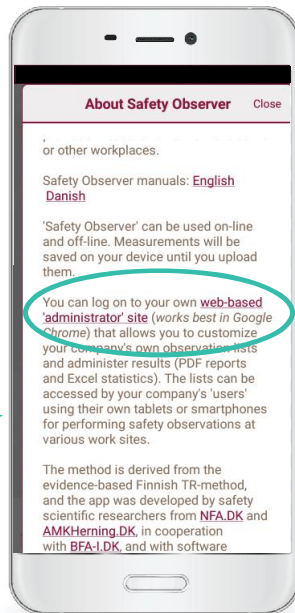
About Safety Observer

Close

or other workplaces.

Safety Observer manuals: English Danish

'Safety Observer' can be used on-line and off-line. Measurements will be saved on your device until you upload them.

You can log on to your own web-based 'administrator' site (works best in Google Chrome) that allows you to customize your company's own observation lists and administer results (PDF reports and Excel statistics). The lists can be accessed by your company's 'users' using their own tablets or smartphones for performing safety observations at various work sites.

The method is derived from the evidence-based Finnish TR-method, and the app was developed by safety scientific researchers from NFA.DK and AMKHerning.DK, in cooperation with BFA-I.DK, and with software